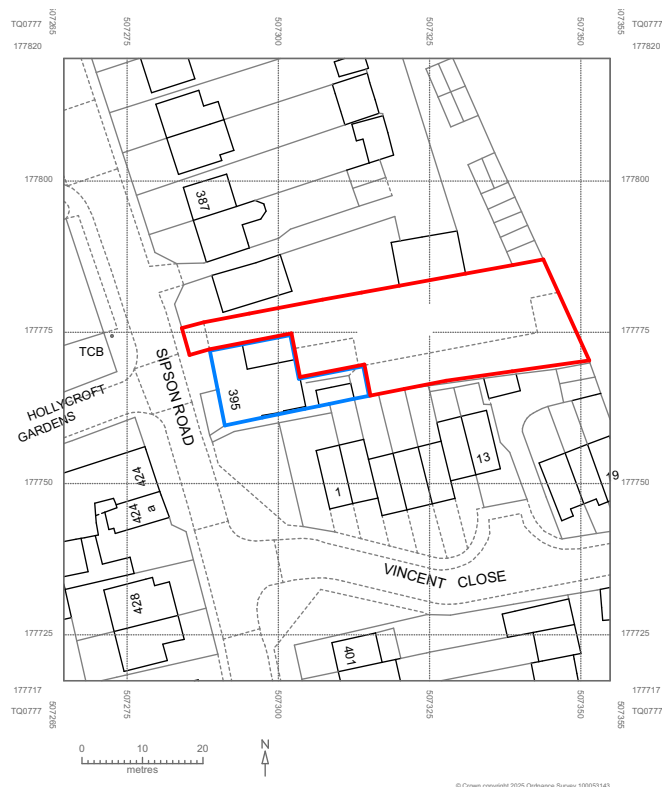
TQ0777
507265
177820
507275
507300
507325
507350
507355
TQ0777
177820

177800
177800

387

177775
177775
TCB
SIPSON ROAD
HOLLYCROFT GARDENS
395

13
177750
177750
424
424
a
1
19

VINCENT CLOSE
428

177725
177725
401

177717
TQ0777
507265
507275
507300
507325
507350
507355
177717
TQ0777

0
10
20
metres
N

© Crown copyright 2025 Ordnance Survey 100053143